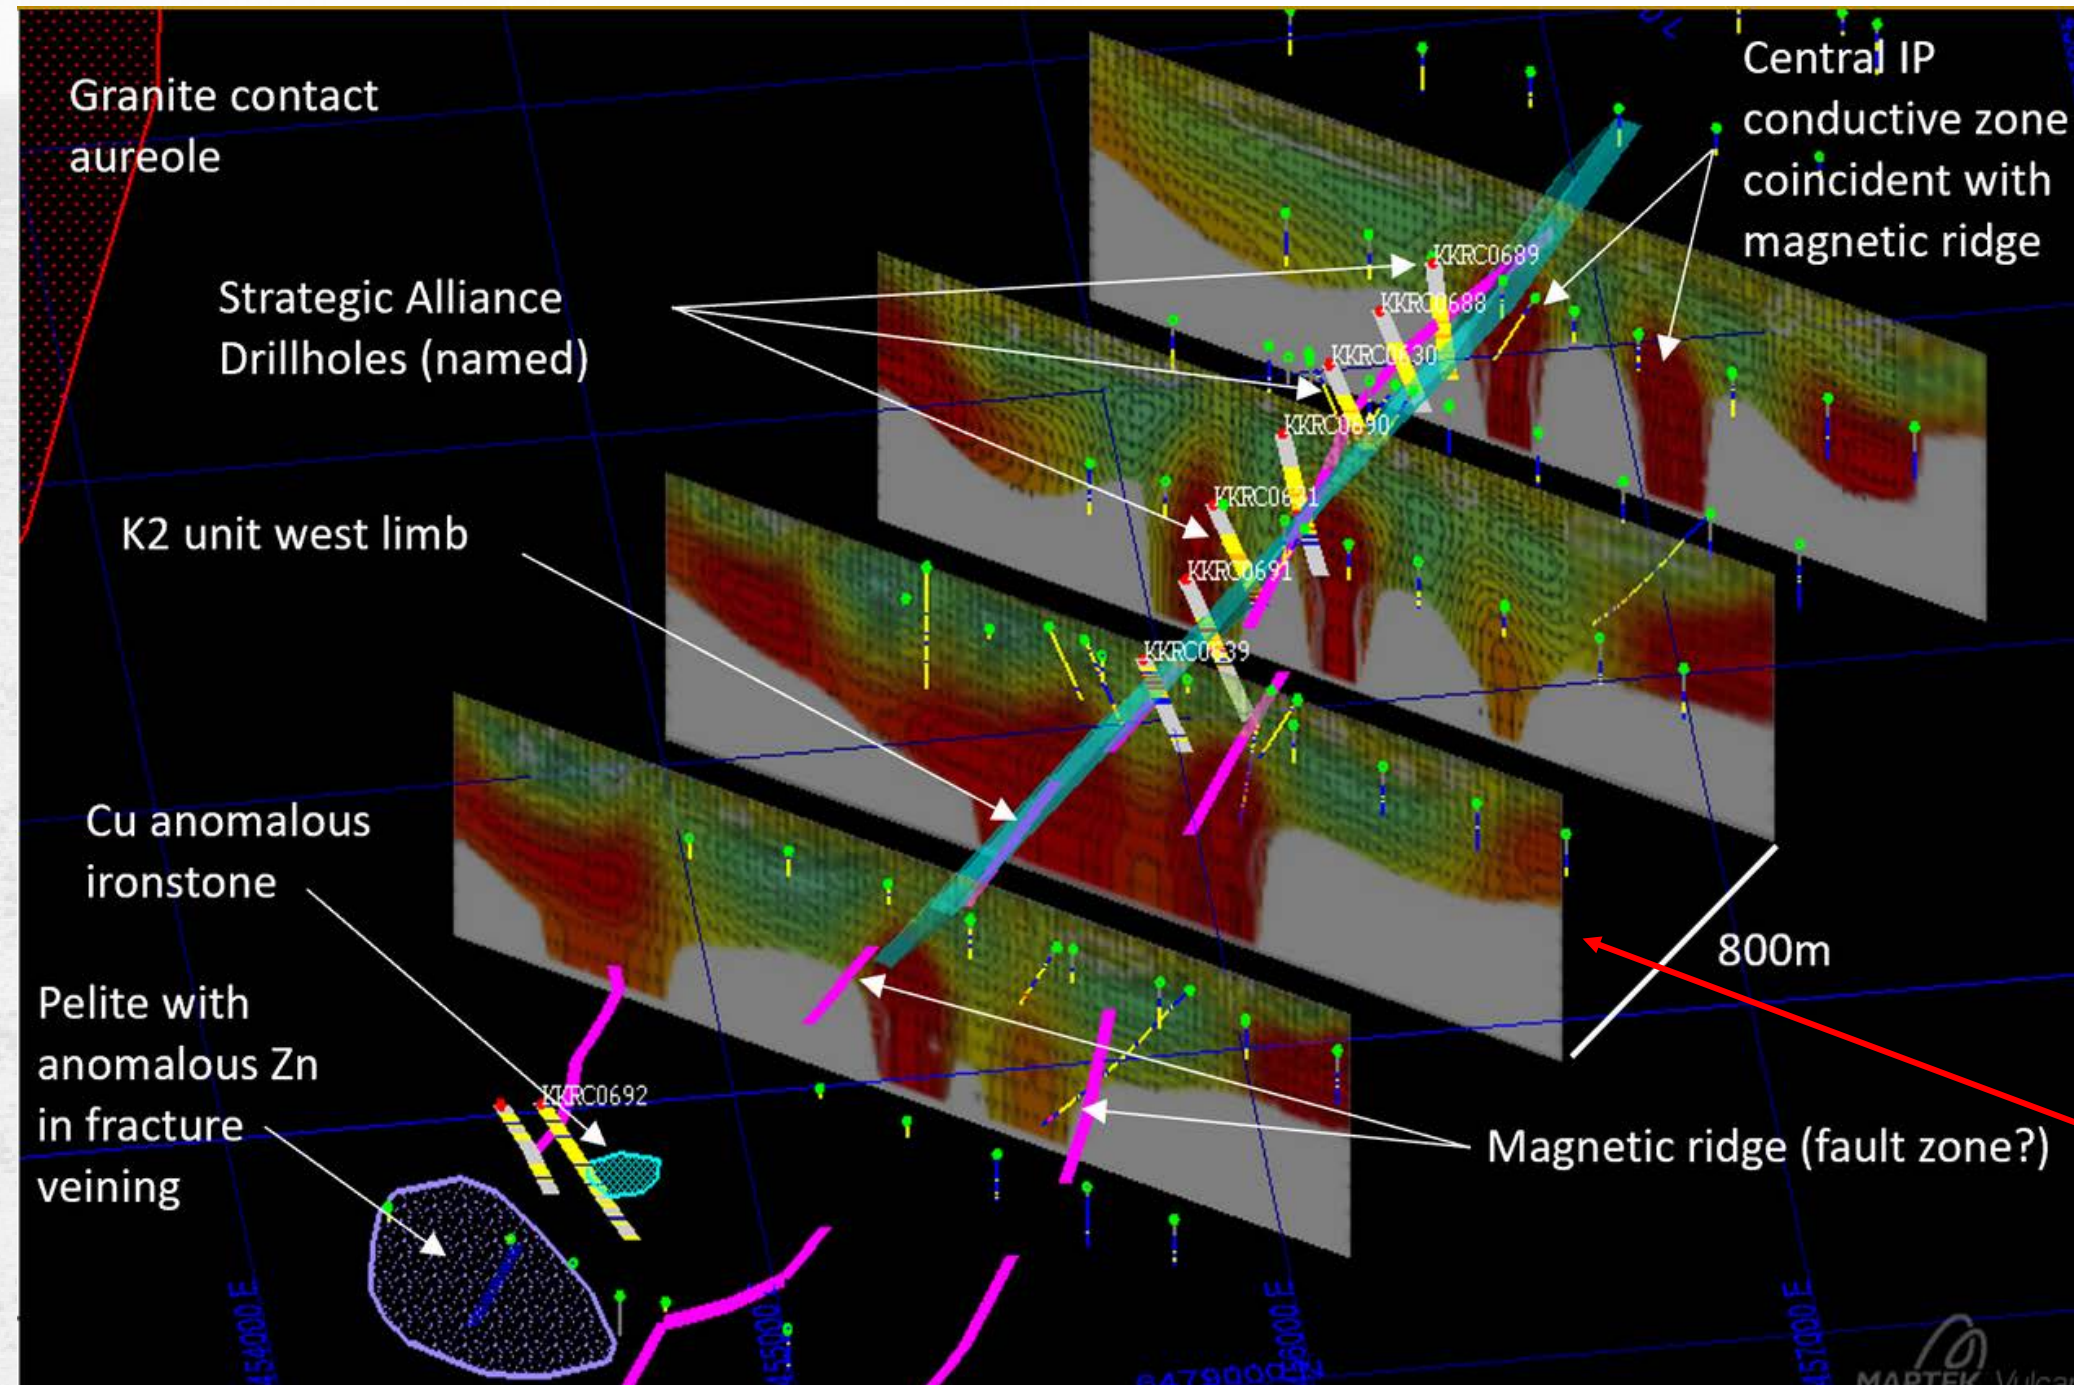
Granite contact aureole

Central IP conductive zone coincident with magnetic ridge

Strategic Alliance Drillholes (named)

KKRC0689

KKRC0688

KKRC0630

KKRC0690

KKRC0631

KKRC0691

KKRC0639

K2 unit west limb

Cu anomalous ironstone

800m

Pelite with anomalous Zn in fracture veining

KKRC0692

Magnetic ridge (fault zone?)

454000 E

455000 E

6479000 N

456000 E

457000 E

MAPTEK Vulcan